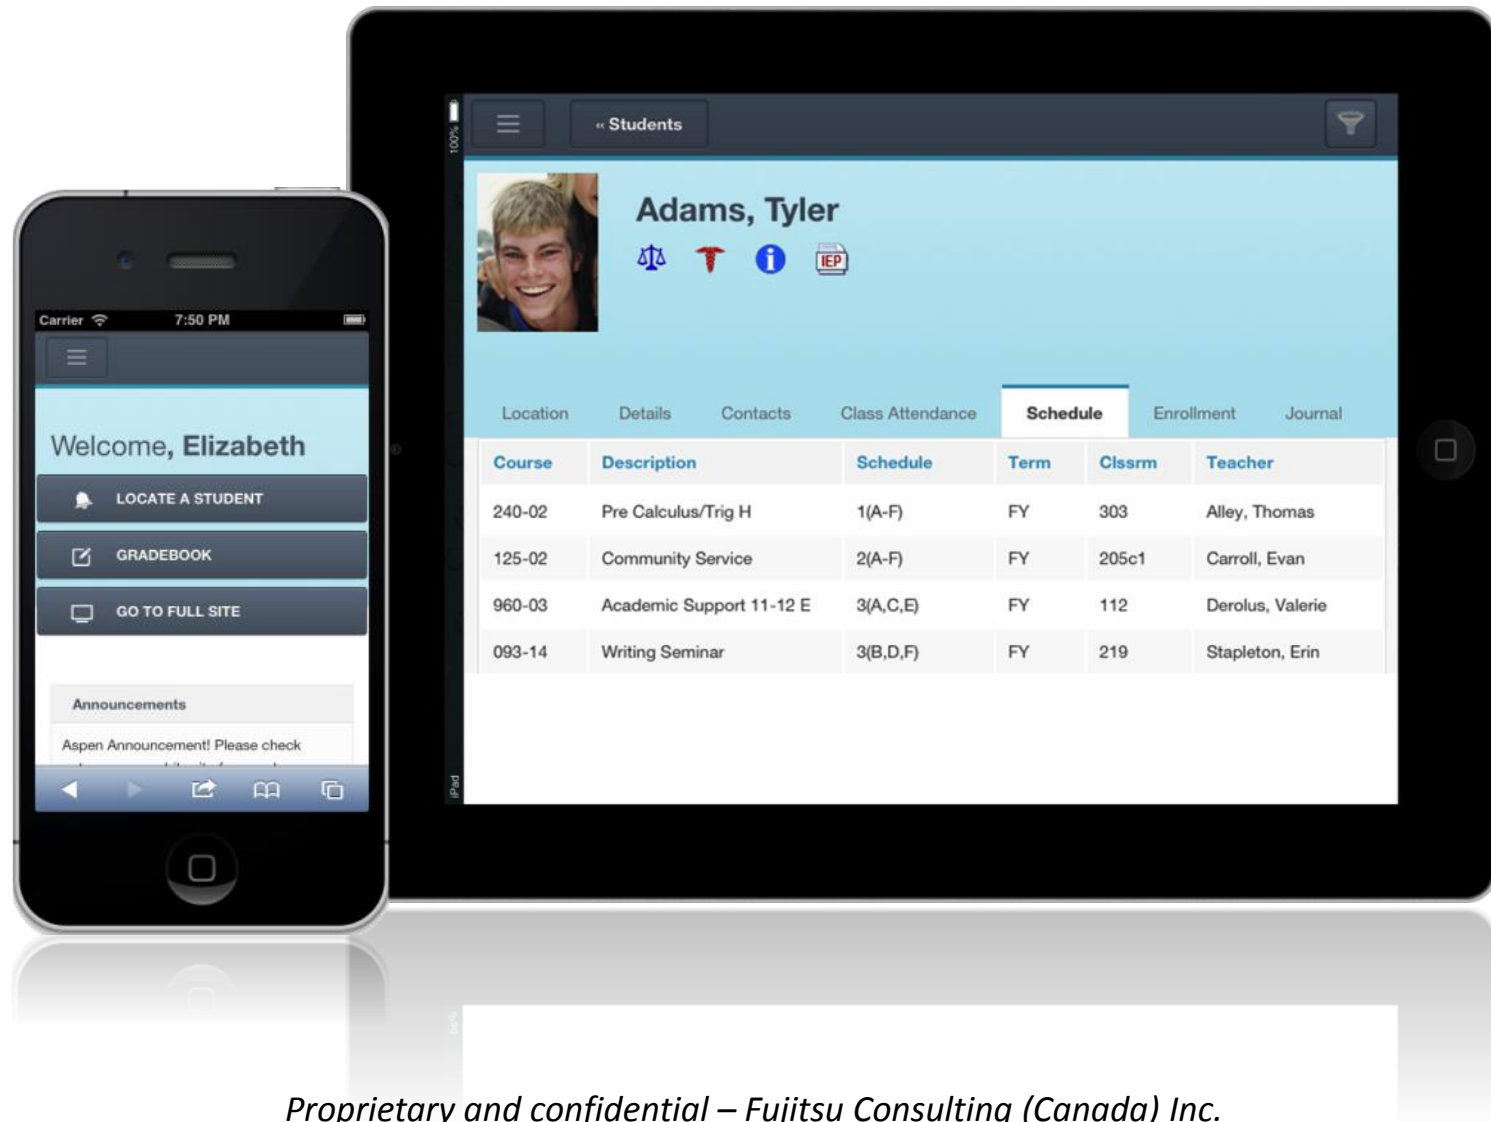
Carrier 7:50 PM

Welcome, Elizabeth

LOCATE A STUDENT

GRADEBOOK

GO TO FULL SITE

Announcements

Aspen Announcement! Please check

100%

« Students

Adams, Tyler

IEP

Location Details Contacts Class Attendance Schedule Enrollment Journal

| Course | Description | Schedule | Term | Clssrm | Teacher |
|---|---|---|---|---|---|
| 240-02 | Pre Calculus/Trig H | 1(A-F) | FY | 303 | Alley, Thomas |
| 125-02 | Community Service | 2(A-F) | FY | 205c1 | Carroll, Evan |
| 960-03 | Academic Support 11-12 E | 3(A,C,E) | FY | 112 | Derolus, Valerie |
| 093-14 | Writing Seminar | 3(B,D,F) | FY | 219 | Stapleton, Erin |

iPad

Proprietary and confidential – Fujitsu Consulting (Canada) Inc.